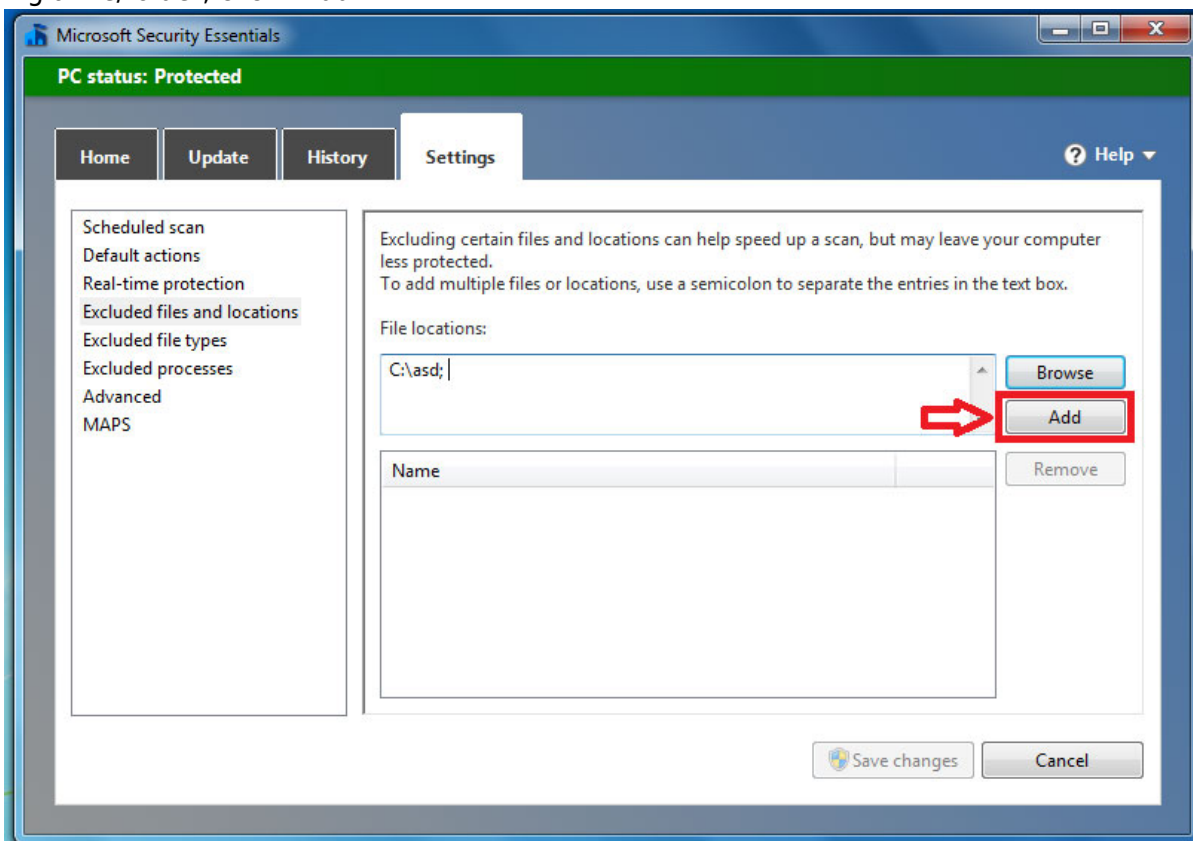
Microsoft Security Essentials

PC status: Protected

Home
Update
History
Settings

Help

Scheduled scan
Default actions
Real-time protection
Excluded files and locations
Excluded file types
Excluded processes
Advanced
MAPS

Excluding certain files and locations can help speed up a scan, but may leave your computer less protected.
To add multiple files or locations, use a semicolon to separate the entries in the text box.

File locations:

C:\asd;

Browse
Add

| Name |
|---|

Remove

Save changes
Cancel